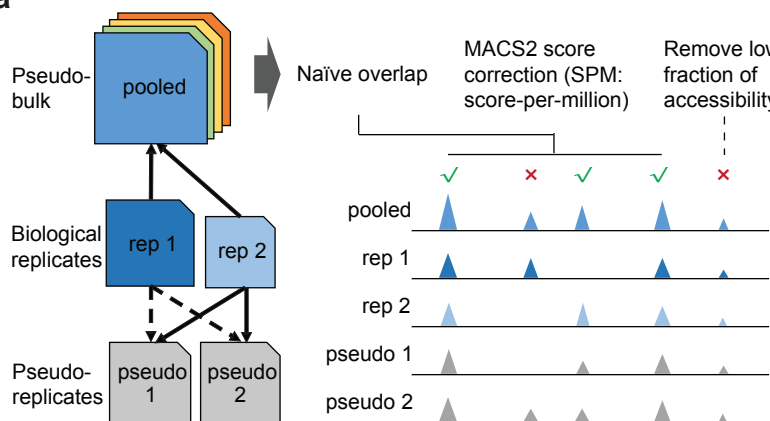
a

Pseudo-bulk

pooled

Biological replicates

rep 1

rep 2

Pseudo-replicates

pseudo 1

pseudo 2

Naïve overlap

MACS2 score correction (SPM: score-per-million)

Remove low fraction of accessibility

✓ × ✓ ✓ ×

pooled

rep 1

rep 2

pseudo 1

pseudo 2